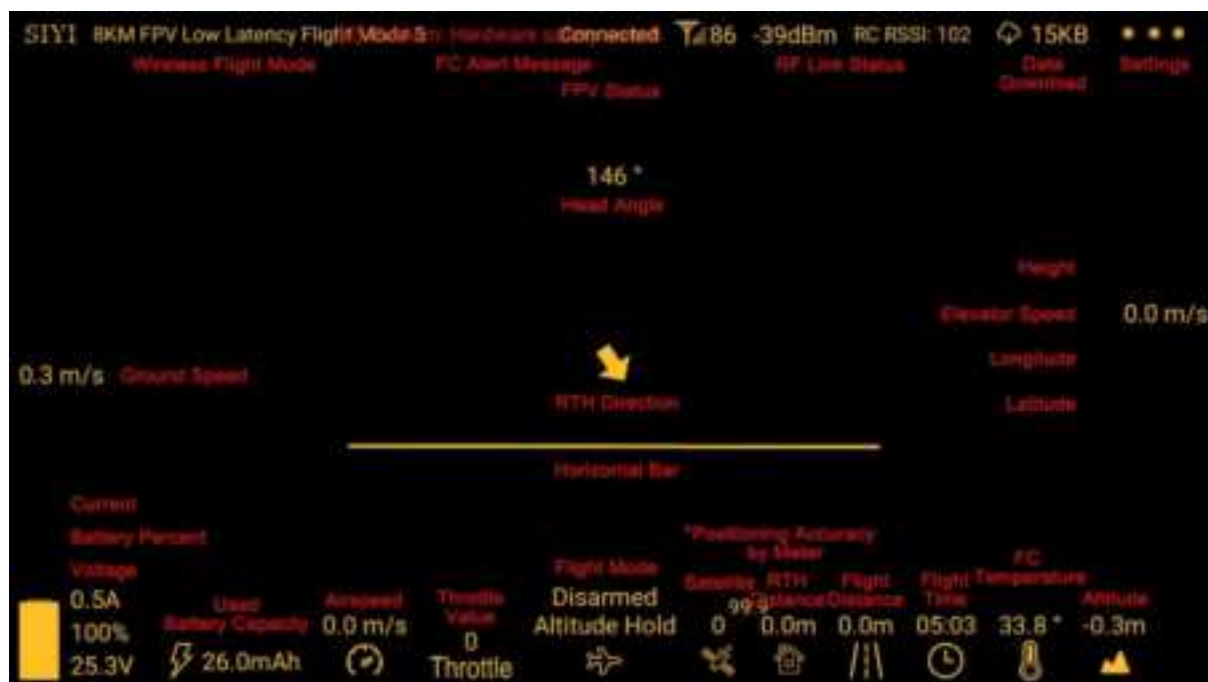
SIYI 8KM FPV Low Latency Flight Mode 5 Hardware Connected 86 -39dBm RC RSSI: 102 15KB

Wireless Flight Mode FC Alert Message RF Link Status Data Download Settings

FPV Status

146 °
Head Angle

Height

Elevator Speed 0.0 m/s

0.3 m/s Ground Speed

Longitude

RTH Direction

Latitude

Horizontal Bar

Current
Battery Percent
Voltage

*Positioning Accuracy by Meter

Flight Mode

FC Temperature

0.5A
100%
25.3V

Used Battery Capacity
26.0mAh

Airspeed
0.0 m/s

Throttle Value
0
Throttle

Disarmed
Altitude Hold

Satellite
99
0

RTH Distance
0.0m

Flight Distance
0.0m

Flight Time
05:03

33.8 °

Altitude
-0.3m